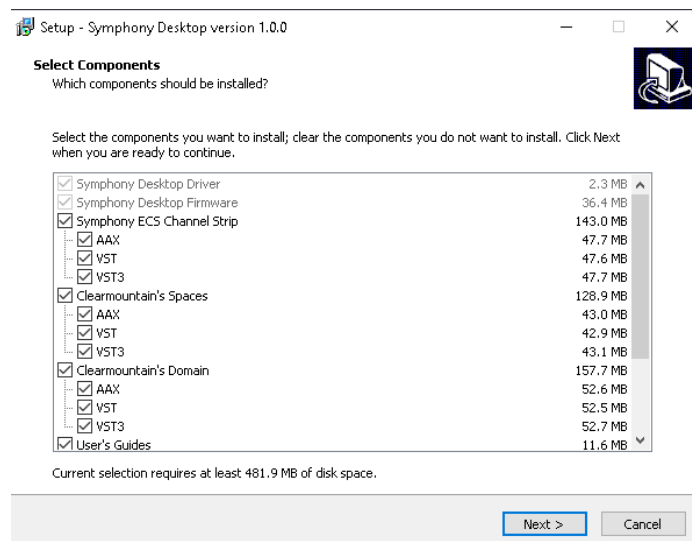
Setup - Symphony Desktop version 1.0.0

Select Components
Which components should be installed?

Select the components you want to install; clear the components you do not want to install. Click Next when you are ready to continue.

| Component | Size |
|---|---|
| Symphony Desktop Driver | 2.3 MB |
| Symphony Desktop Firmware | 36.4 MB |
| Symphony ECS Channel Strip | 143.0 MB |
| AAX | 47.7 MB |
| VST | 47.6 MB |
| VST3 | 47.7 MB |
| Clearmountain's Spaces | 128.9 MB |
| AAX | 43.0 MB |
| VST | 42.9 MB |
| VST3 | 43.1 MB |
| Clearmountain's Domain | 157.7 MB |
| AAX | 52.6 MB |
| VST | 52.5 MB |
| VST3 | 52.7 MB |
| User's Guides | 11.6 MB |

Current selection requires at least 481.9 MB of disk space.

Next >
Cancel